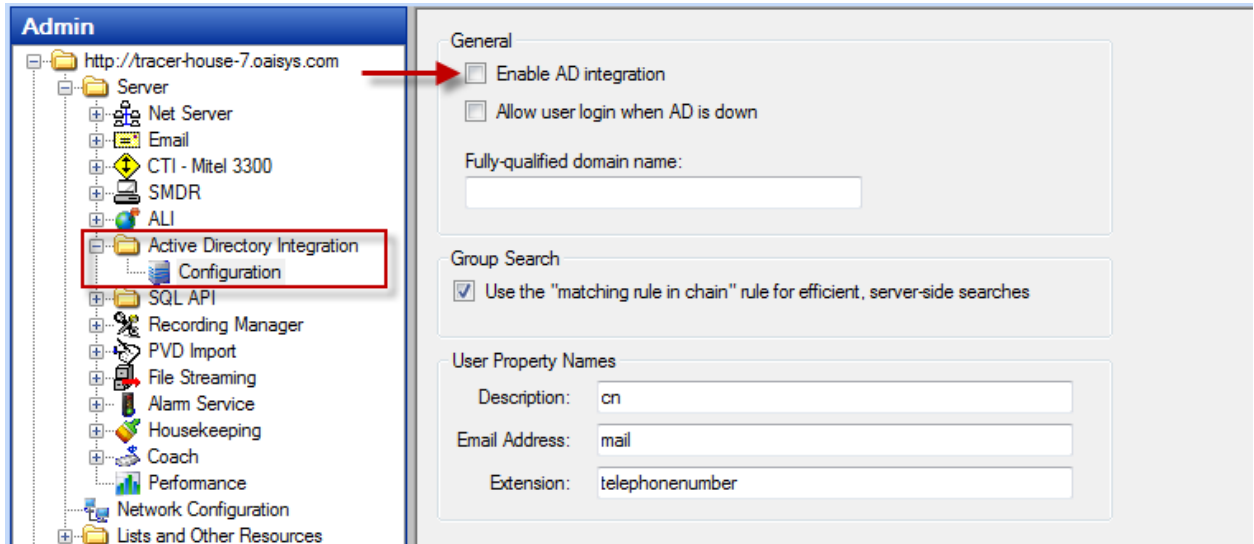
Admin

http://tracer-house-7.oaisys.com
Server
Net Server
Email
CTI - Mitel 3300
SMDR
ALI
Active Directory Integration
Configuration
SQL API
Recording Manager
PVD Import
File Streaming
Alarm Service
Housekeeping
Coach
Performance
Network Configuration
Lists and Other Resources

General
Enable AD integration
Allow user login when AD is down
Fully-qualified domain name:

Group Search
Use the "matching rule in chain" rule for efficient, server-side searches

User Property Names
Description: cn
Email Address: mail
Extension: telephonenumber